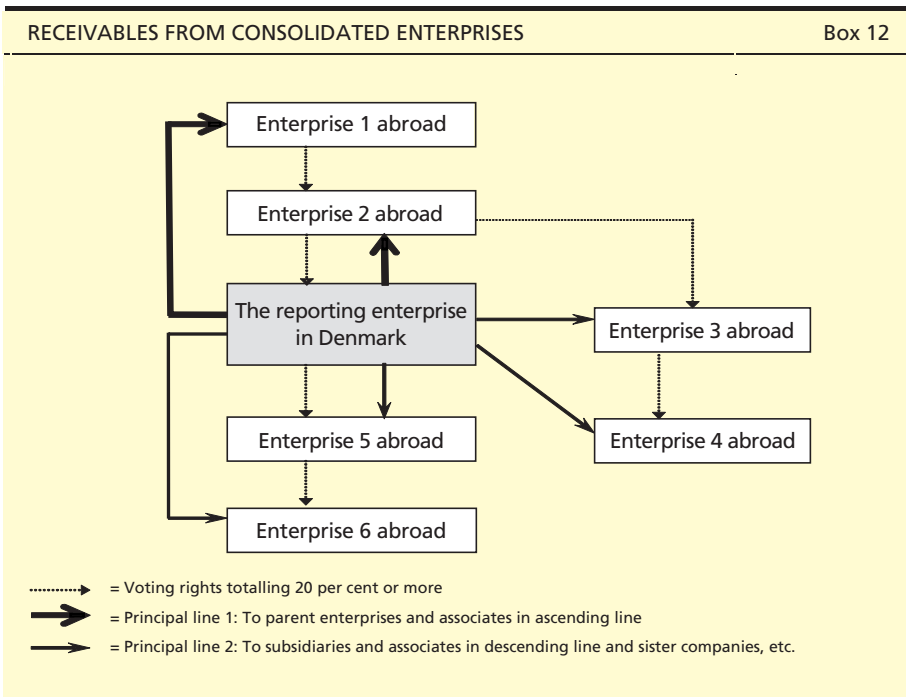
RECEIVABLES FROM CONSOLIDATED ENTERPRISES

Box 12

Enterprise 1 abroad

Enterprise 2 abroad

The reporting enterprise in Denmark

Enterprise 3 abroad

Enterprise 4 abroad

Enterprise 5 abroad

Enterprise 6 abroad

= Voting rights totalling 20 per cent or more

= Principal line 1: To parent enterprises and associates in ascending line

= Principal line 2: To subsidiaries and associates in descending line and sister companies, etc.